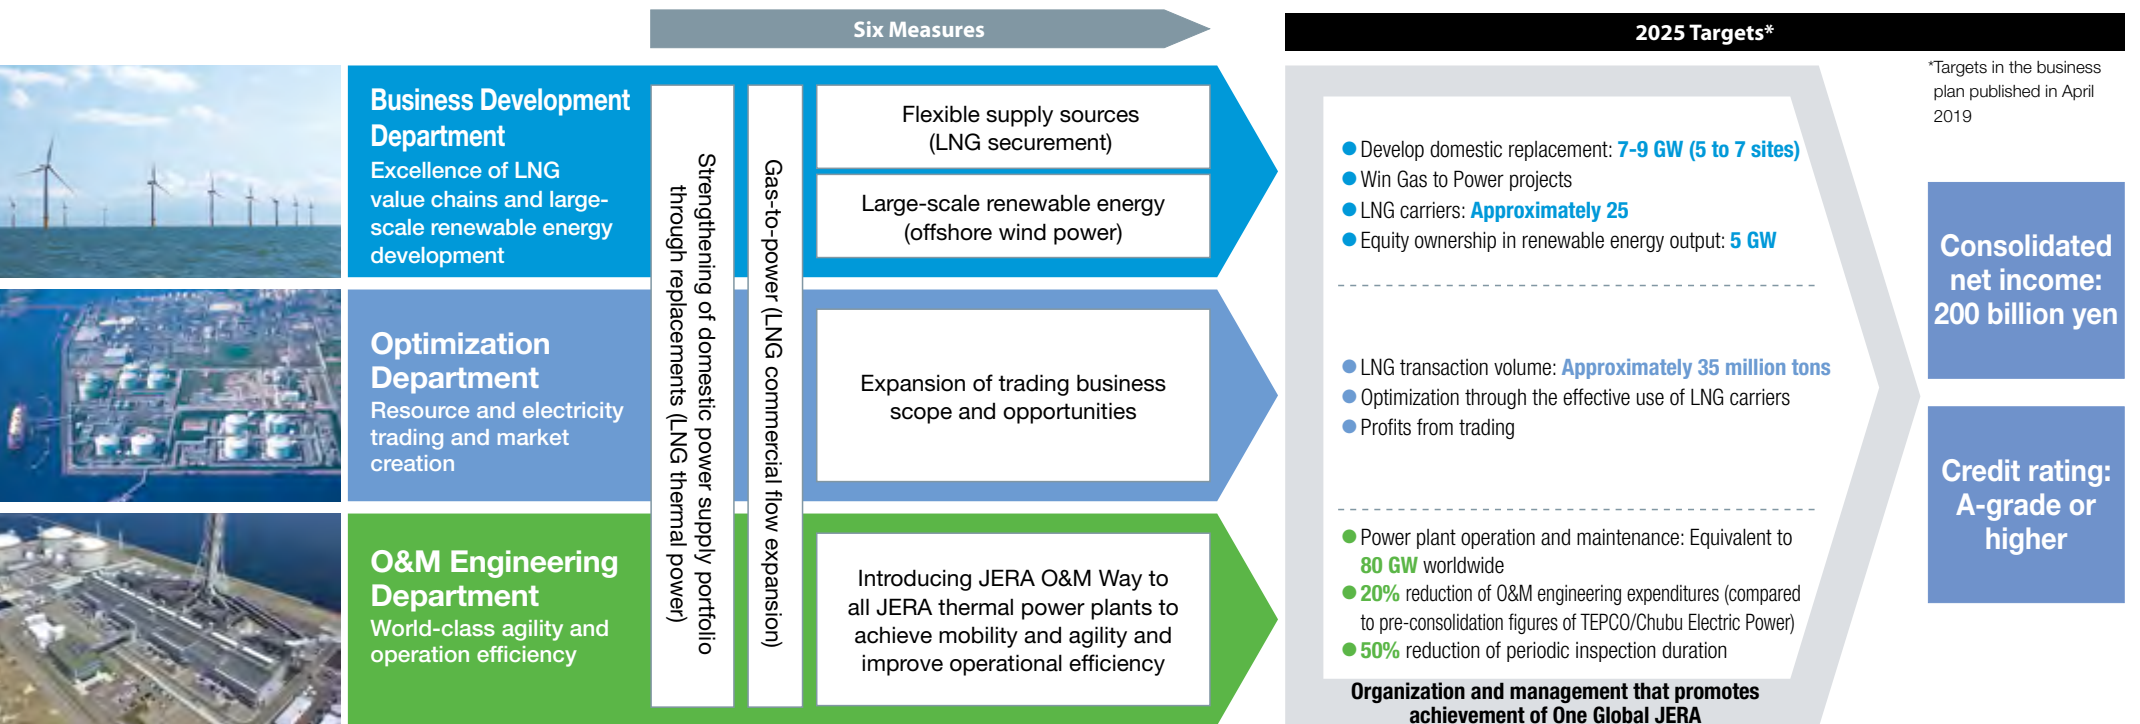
Six Measures

2025 Targets*

*Targets in the business plan published in April 2019

Business Development Department
Excellence of LNG value chains and large-scale renewable energy development

Optimization Department
Resource and electricity trading and market creation

O&M Engineering Department
World-class agility and operation efficiency

Strengthening of domestic power supply portfolio through replacements (LNG thermal power)

Gas-to-power (LNG commercial flow expansion)

Flexible supply sources (LNG securement)

Large-scale renewable energy (offshore wind power)

Expansion of trading business scope and opportunities

Introducing JERA O&M Way to all JERA thermal power plants to achieve mobility and agility and improve operational efficiency

Develop domestic replacement: 7-9 GW (5 to 7 sites)
Win Gas to Power projects
LNG carriers: Approximately 25
Equity ownership in renewable energy output: 5 GW

LNG transaction volume: Approximately 35 million tons
Optimization through the effective use of LNG carriers
Profits from trading

Power plant operation and maintenance: Equivalent to 80 GW worldwide
20% reduction of O&M engineering expenditures (compared to pre-consolidation figures of TEPCO/Chubu Electric Power)
50% reduction of periodic inspection duration

Organization and management that promotes achievement of One Global JERA

Consolidated net income: 200 billion yen

Credit rating: A-grade or higher